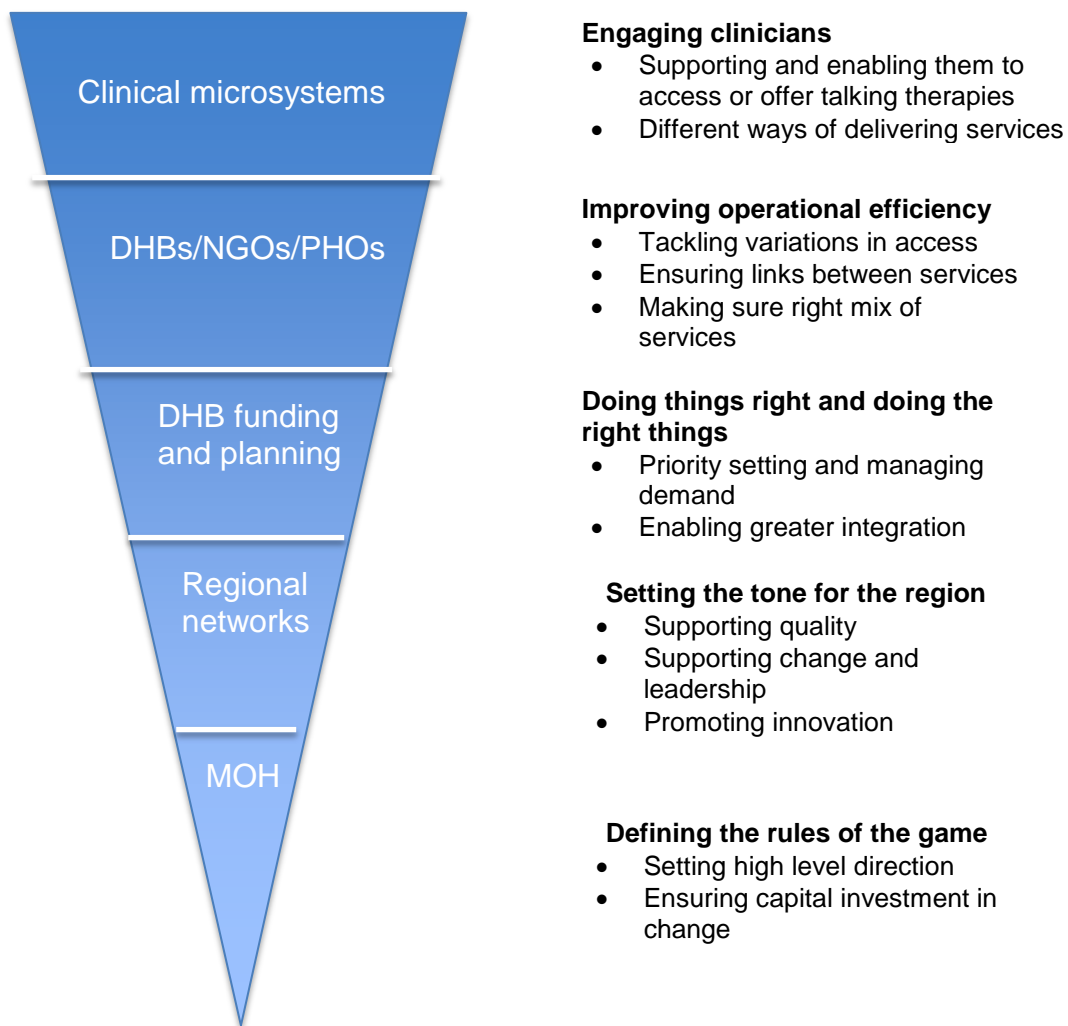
Clinical microsystems

DHBs/NGOs/PHOs

DHB funding and planning

Regional networks

MOH

**Engaging clinicians**
- Supporting and enabling them to access or offer talking therapies
- Different ways of delivering services

**Improving operational efficiency**
- Tackling variations in access
- Ensuring links between services
- Making sure right mix of services

**Doing things right and doing the right things**
- Priority setting and managing demand
- Enabling greater integration

**Setting the tone for the region**
- Supporting quality
- Supporting change and leadership
- Promoting innovation

**Defining the rules of the game**
- Setting high level direction
- Ensuring capital investment in change